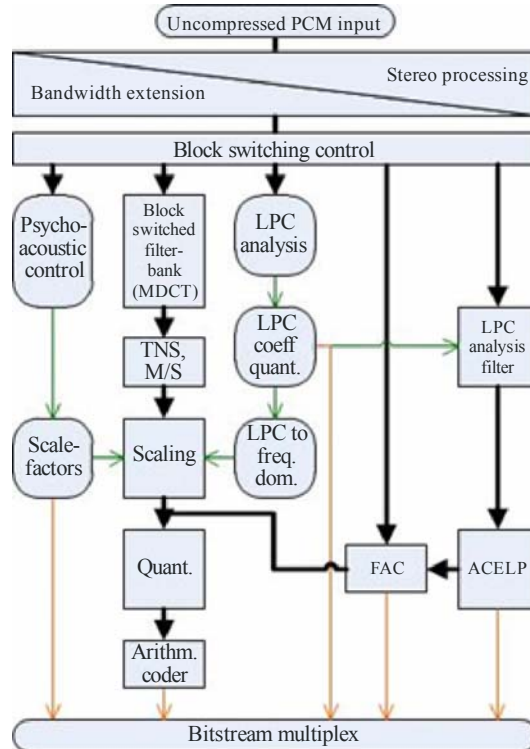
Uncompressed PCM input

Stereo processing

Bandwidth extension

Block switching control

Psychoacoustic control

Block switched filterbank (MDCT)

LPC analysis

LPC coeff quant.

LPC analysis filter

TNS, M/S

Scalefactors

Scaling

LPC to freq. dom.

Quant.

FAC

ACELP

Arithm. coder

Bitstream multiplex